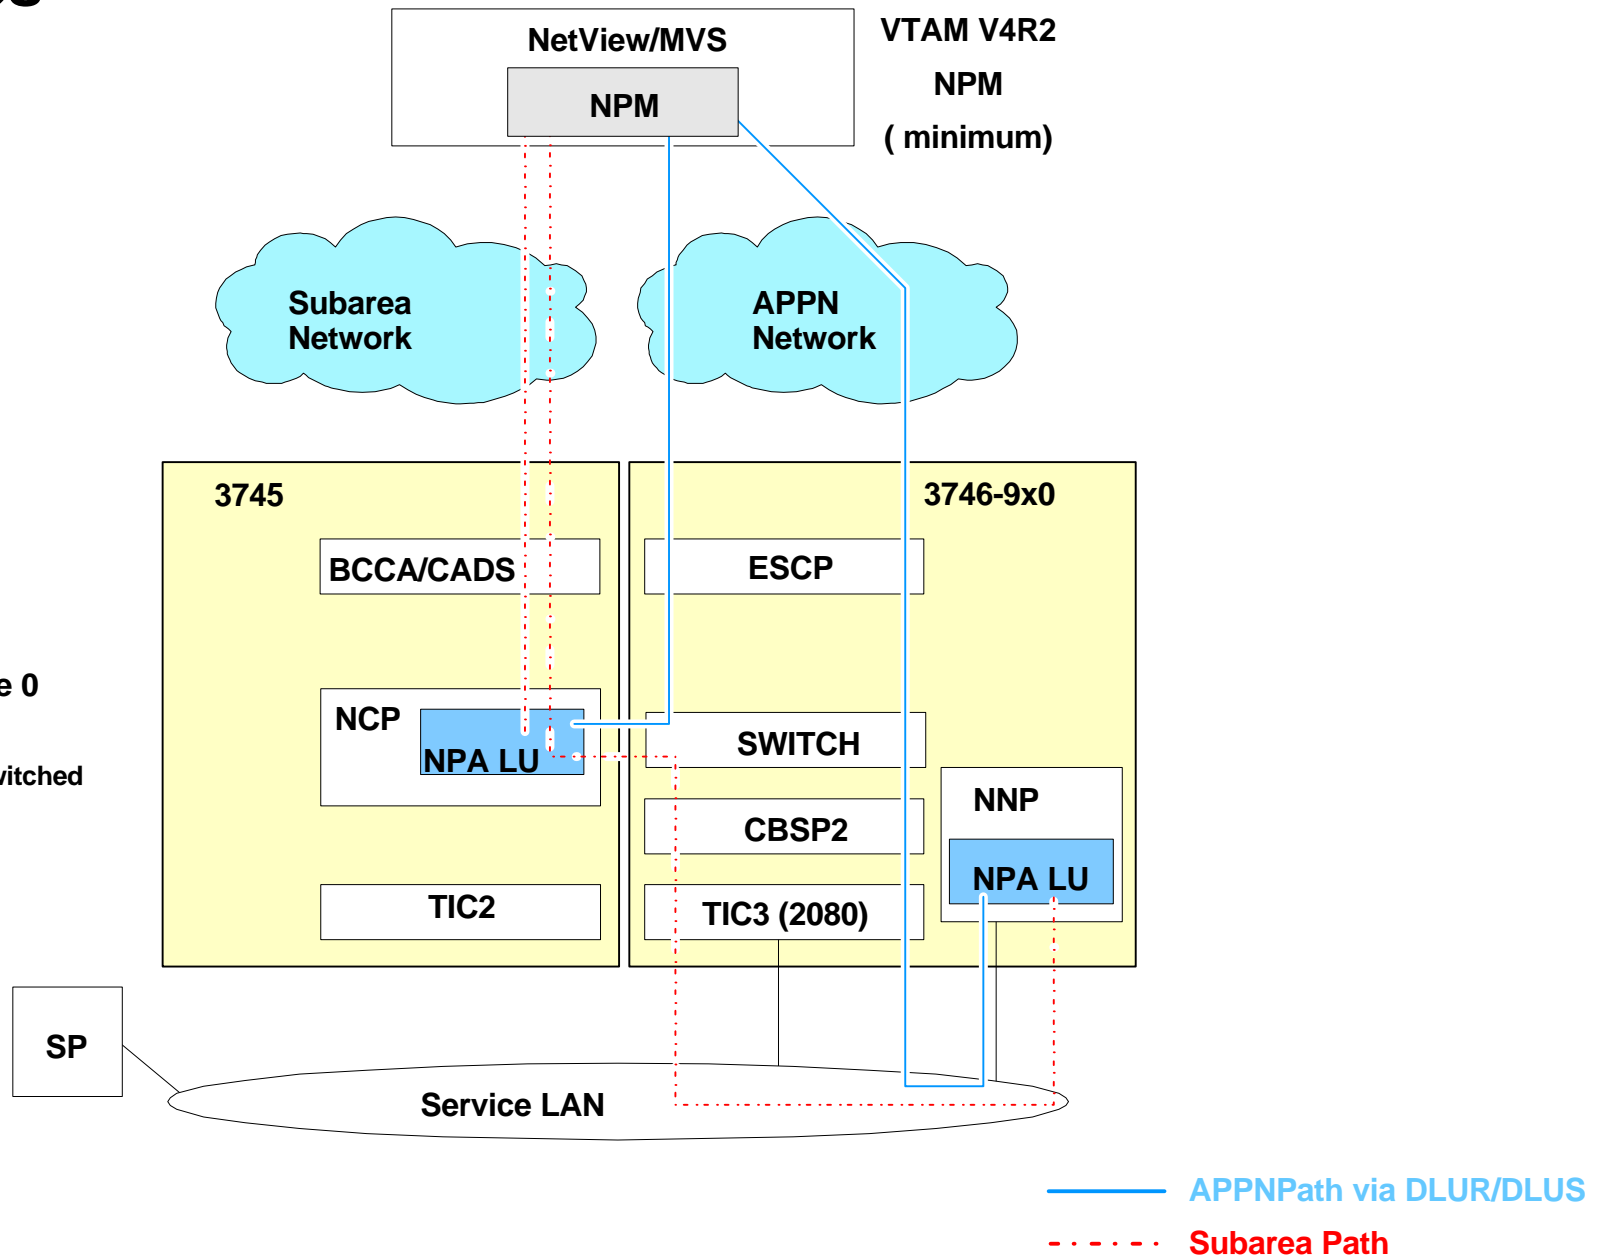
NetView/MVS

NPM

VTAM V4R2
NPM
( minimum)

Subarea Network

APPN Network

3745

3746-9x0

BCCA/CADS

ESCP

e 0

NCP

NPA LU

SWITCH

vitched

CBSP2

NNP

NPA LU

TIC2

TIC3 (2080)

SP

Service LAN

APPNPath via DLUR/DLUS

Subarea Path